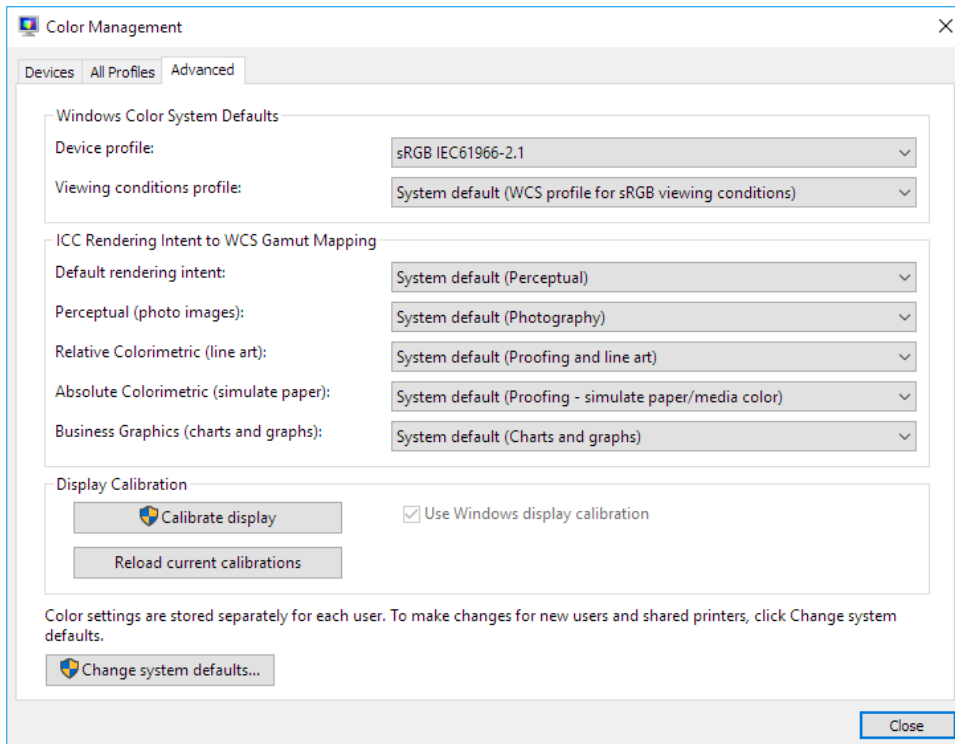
Color Management

Devices | All Profiles | Advanced

Windows Color System Defaults

Device profile: sRGB IEC61966-2.1

Viewing conditions profile: System default (WCS profile for sRGB viewing conditions)

ICC Rendering Intent to WCS Gamut Mapping

Default rendering intent: System default (Perceptual)

Perceptual (photo images): System default (Photography)

Relative Colorimetric (line art): System default (Proofing and line art)

Absolute Colorimetric (simulate paper): System default (Proofing - simulate paper/media color)

Business Graphics (charts and graphs): System default (Charts and graphs)

Display Calibration

Calibrate display

Use Windows display calibration

Reload current calibrations

Color settings are stored separately for each user. To make changes for new users and shared printers, click Change system defaults.

Change system defaults...

Close